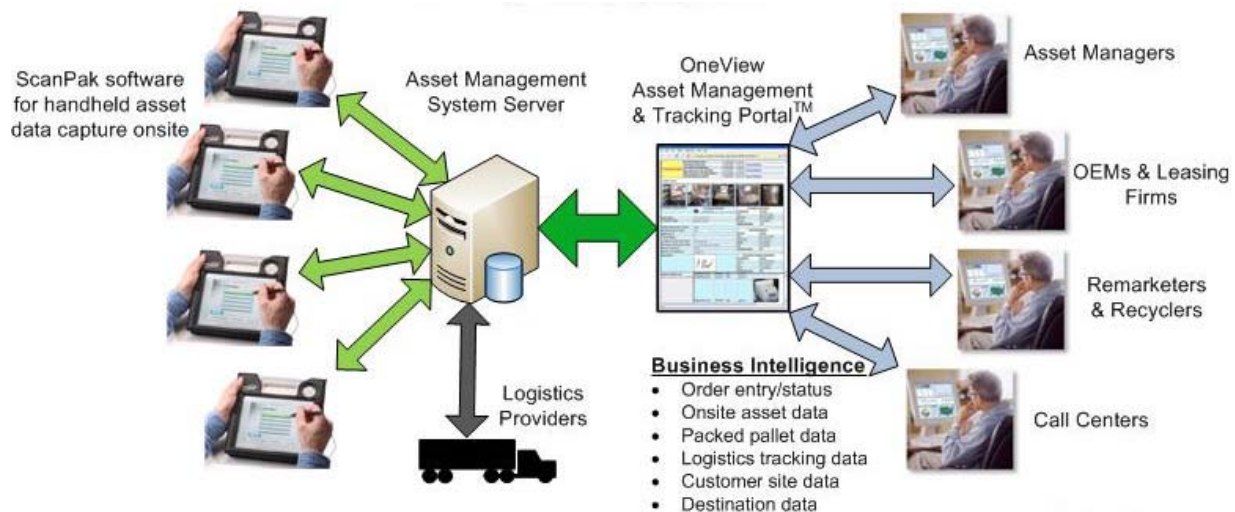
ScanPak software for handheld asset data capture onsite

Asset Management System Server

OneView Asset Management & Tracking Portal$^{TM}$

Asset Managers

OEMs & Leasing Firms

Remarketers & Recyclers

Call Centers

Logistics Providers

**Business Intelligence**
- Order entry/status
- Onsite asset data
- Packed pallet data
- Logistics tracking data
- Customer site data
- Destination data